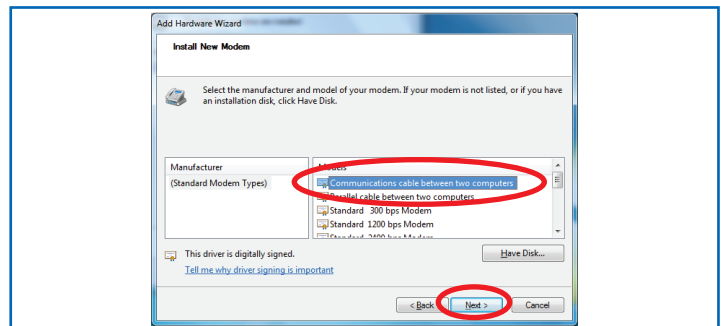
Add Hardware Wizard

Install New Modem

Select the manufacturer and model of your modem. If your modem is not listed, or if you have an installation disk, click Have Disk.

| Manufacturer | Models |
|---|---|
| (Standard Modem Types) | Communications cable between two computers |
| | Parallel cable between two computers |
| | Standard 300 bps Modem |
| | Standard 1200 bps Modem |
| | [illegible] |

This driver is digitally signed.

Tell me why driver signing is important

Have Disk...

< Back

Next >

Cancel